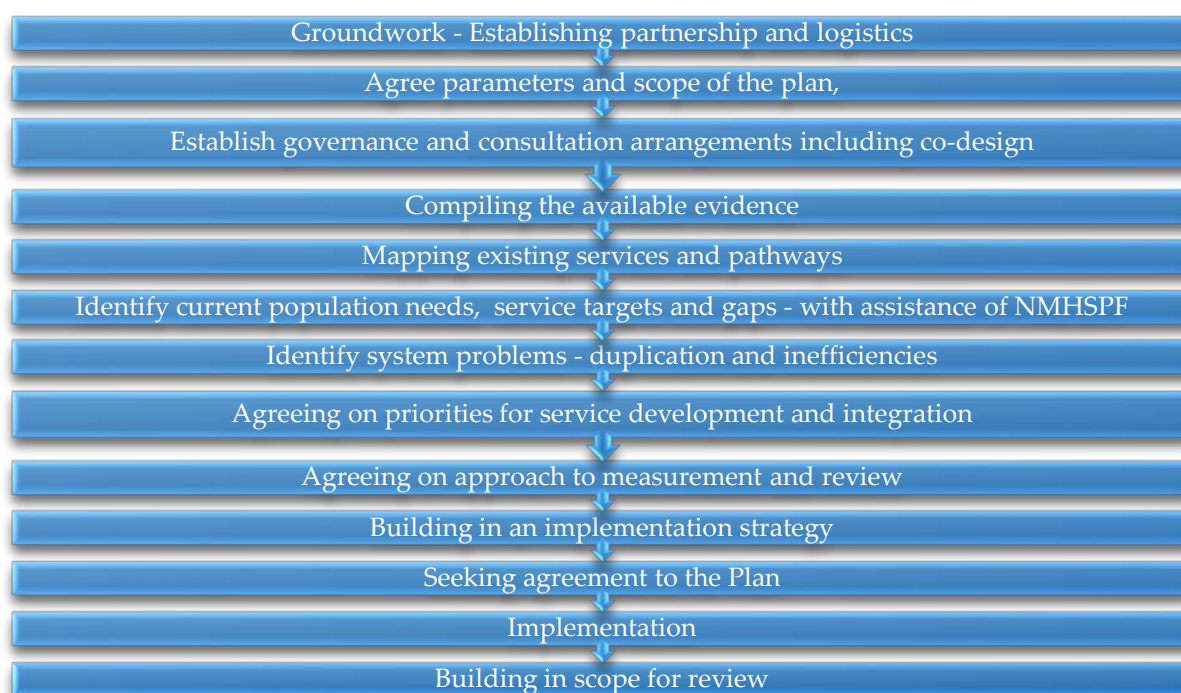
Groundwork - Establishing partnership and logistics

Agree parameters and scope of the plan,

Establish governance and consultation arrangements including co-design

Compiling the available evidence

Mapping existing services and pathways

Identify current population needs, service targets and gaps - with assistance of NMHSPF

Identify system problems - duplication and inefficiencies

Agreeing on priorities for service development and integration

Agreeing on approach to measurement and review

Building in an implementation strategy

Seeking agreement to the Plan

Implementation

Building in scope for review